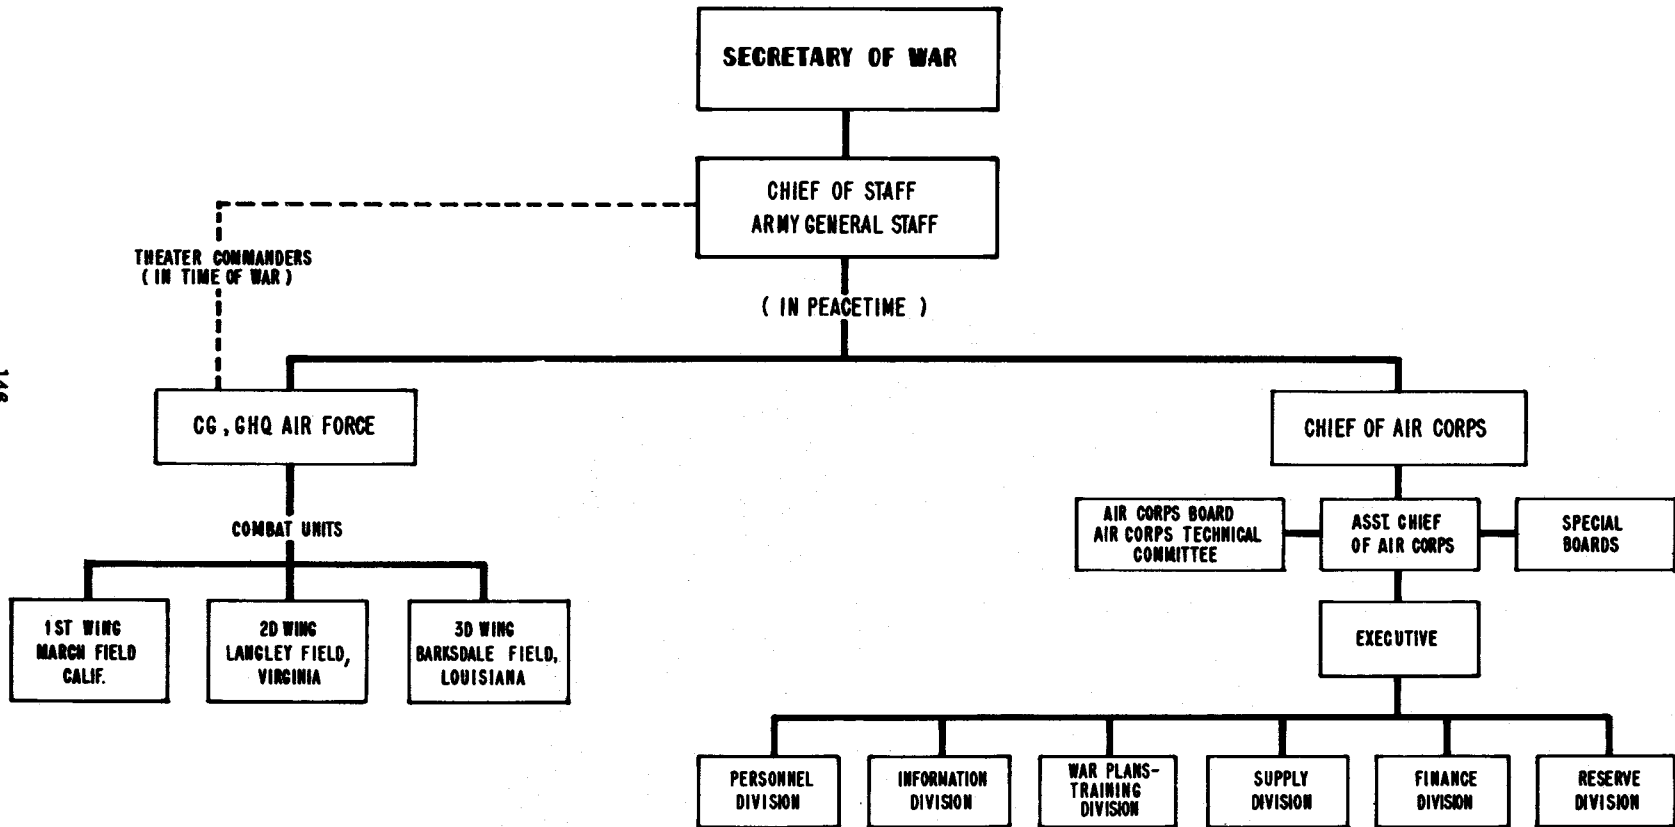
146

SECRETARY OF WAR

CHIEF OF STAFF
ARMY GENERAL STAFF

THEATER COMMANDERS
( IN TIME OF WAR )

( IN PEACETIME )

CG, GHQ AIR FORCE

CHIEF OF AIR CORPS

COMBAT UNITS

1ST WING
MARCH FIELD
CALIF.

2D WING
LANGLEY FIELD,
VIRGINIA

3D WING
BARKSDALE FIELD,
LOUISIANA

AIR CORPS BOARD
AIR CORPS TECHNICAL
COMMITTEE

ASST. CHIEF
OF AIR CORPS

SPECIAL
BOARDS

EXECUTIVE

PERSONNEL
DIVISION

INFORMATION
DIVISION

WAR PLANS-
TRAINING
DIVISION

SUPPLY
DIVISION

FINANCE
DIVISION

RESERVE
DIVISION